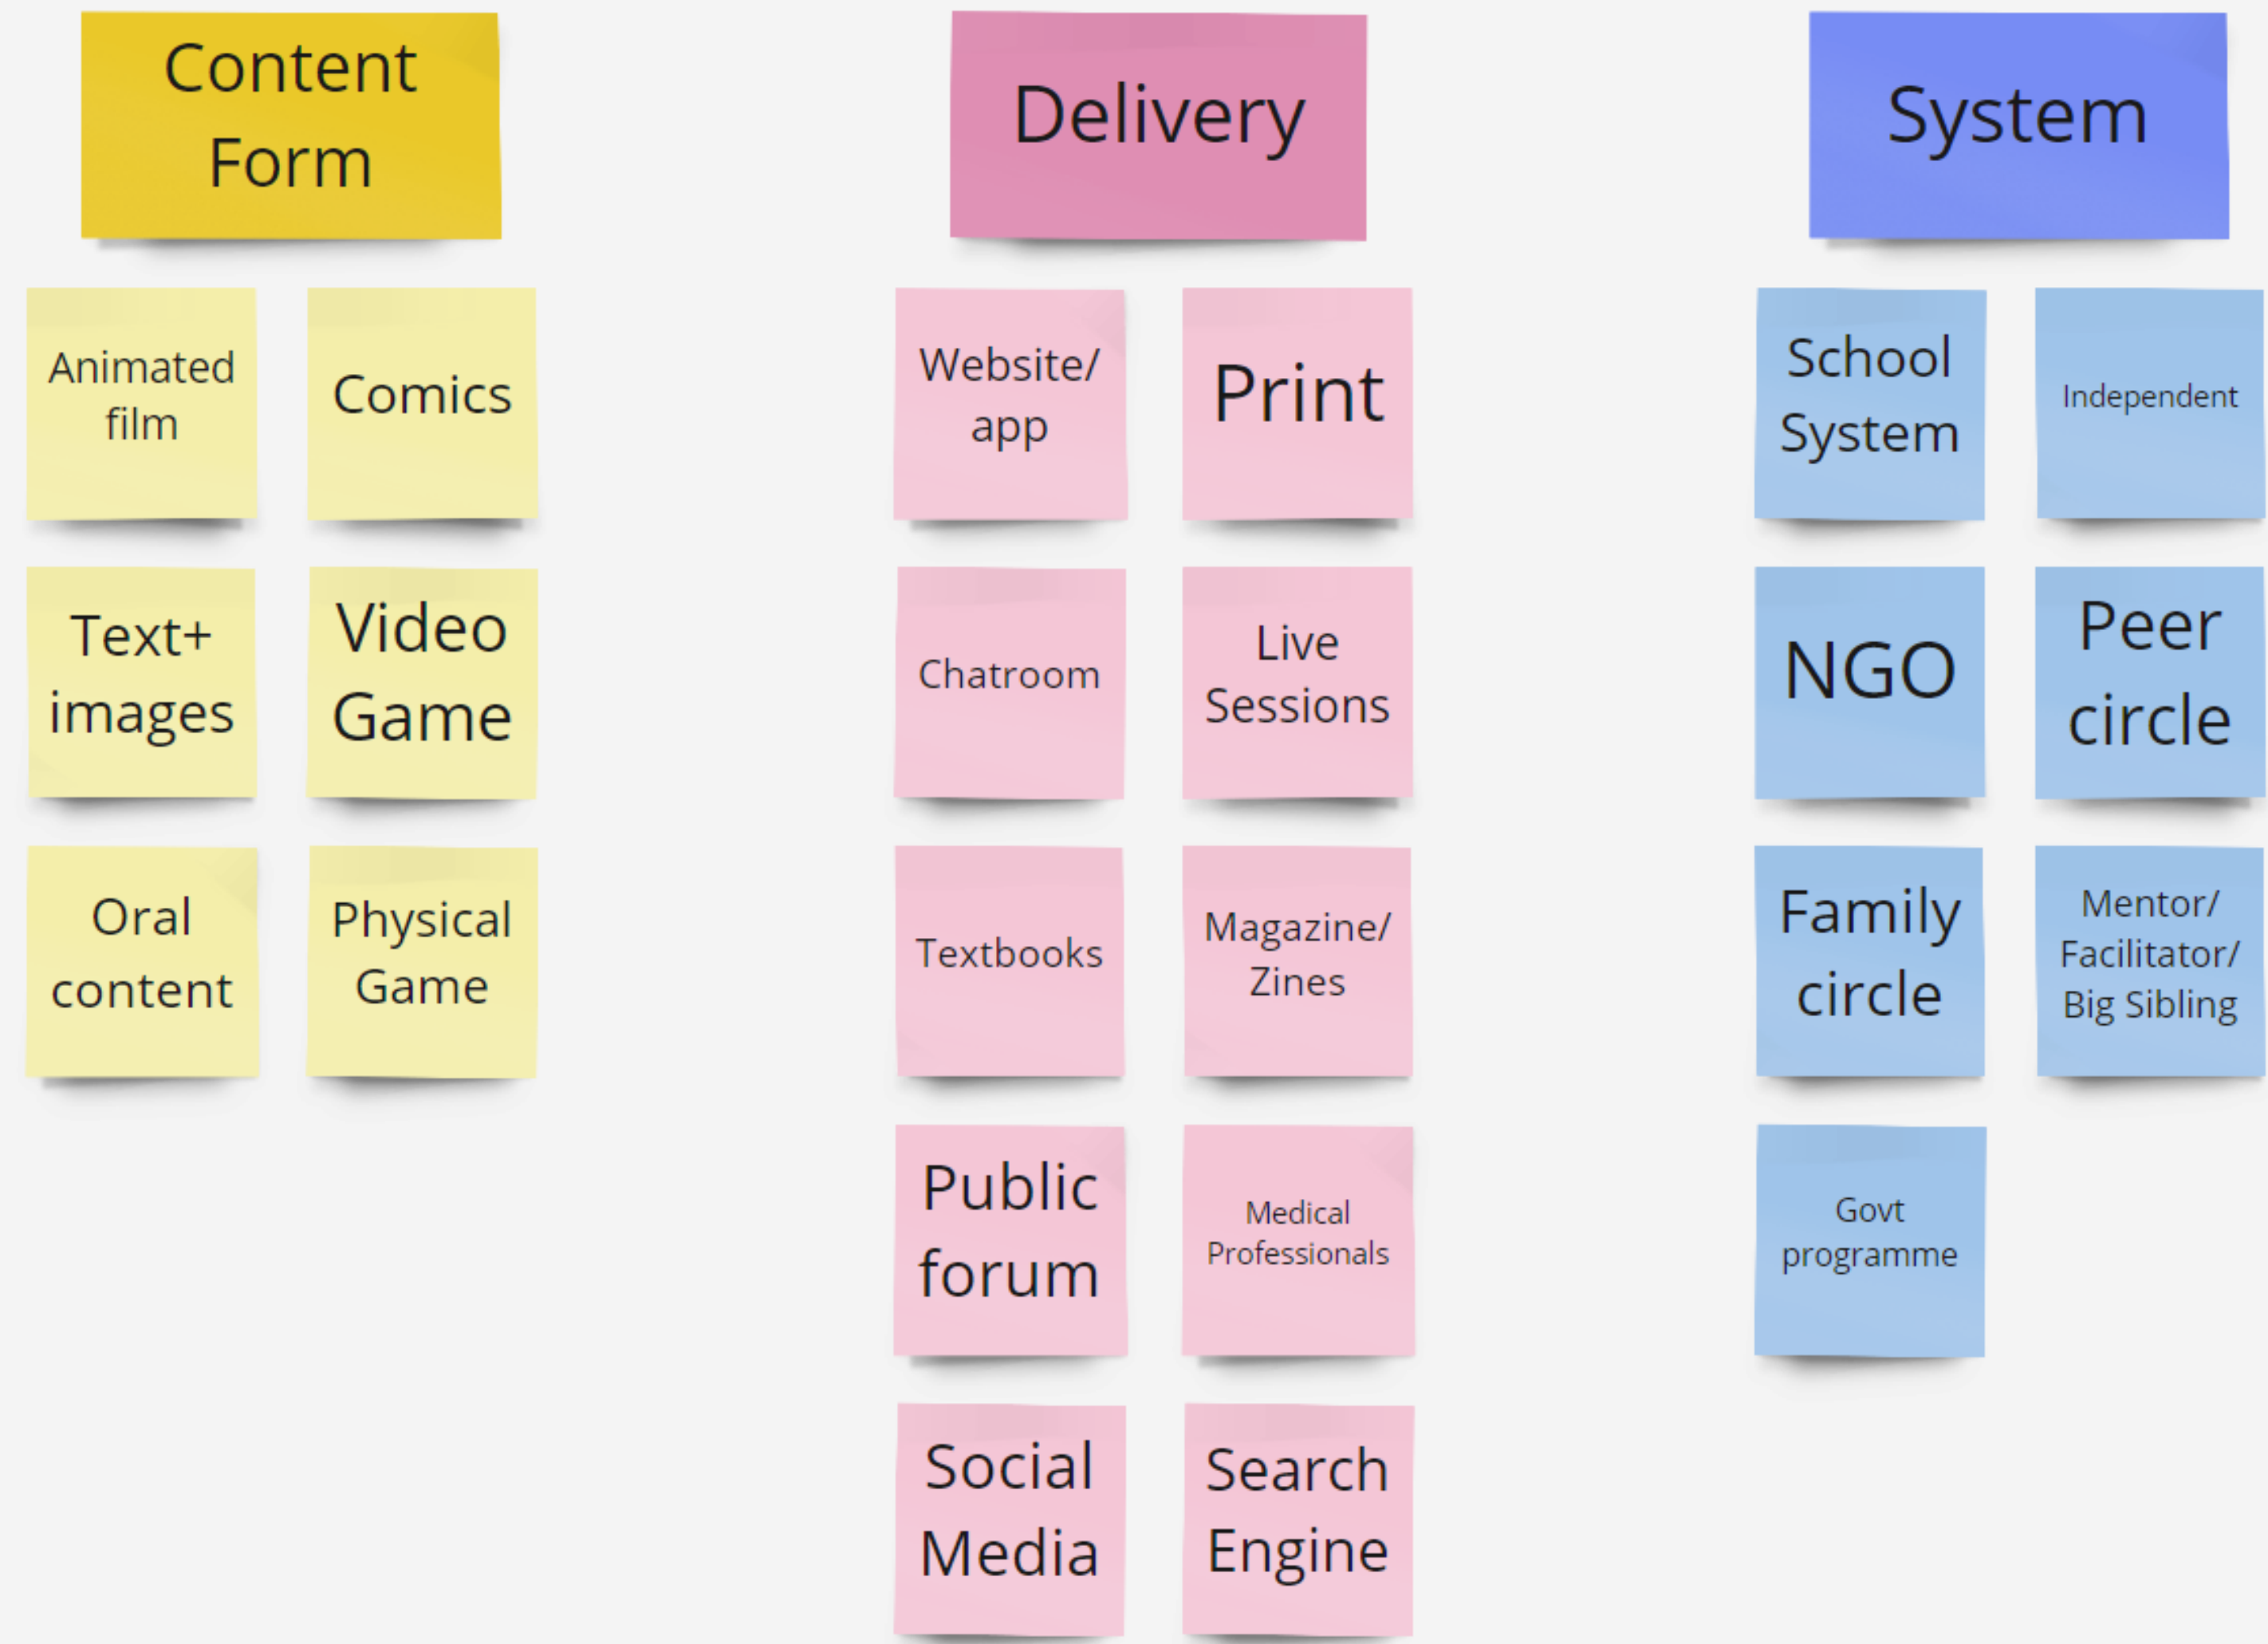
Content Form

Animated film

Comics

Text+ images

Video Game

Oral content

Physical Game

Delivery

Website/ app

Print

Chatroom

Live Sessions

Textbooks

Magazine/ Zines

Public forum

Medical Professionals

Social Media

Search Engine

System

School System

Independent

NGO

Peer circle

Family circle

Mentor/ Facilitator/ Big Sibling

Govt programme